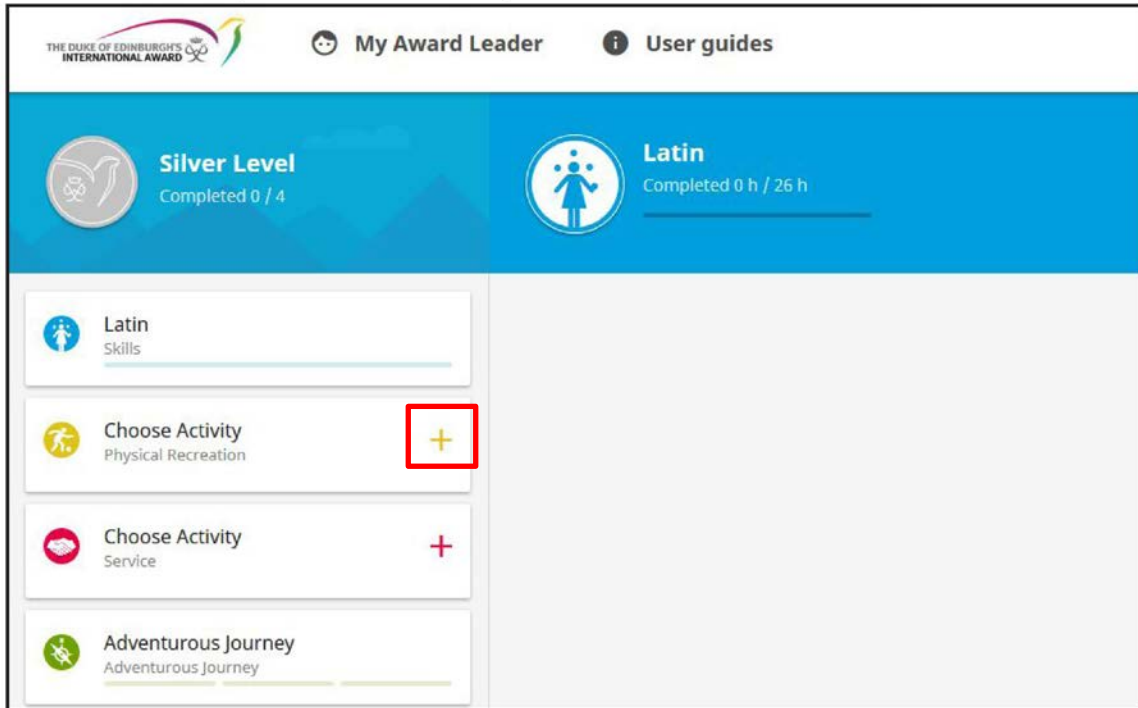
THE DUKE OF EDINBURGH'S INTERNATIONAL AWARD

My Award Leader

User guides

Silver Level
Completed 0 / 4

Latin
Completed 0 h / 26 h

Latin
Skills

Choose Activity
Physical Recreation

+

Choose Activity
Service

+

Adventurous Journey
Adventurous Journey